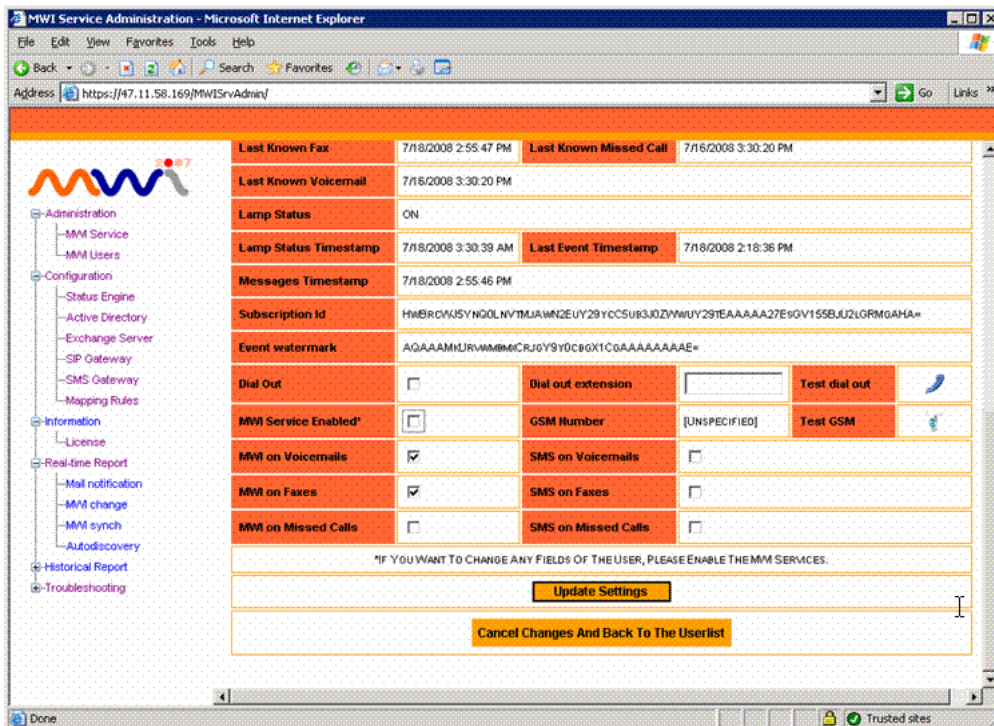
MWI Service Administration - Microsoft Internet Explorer

File Edit View Favorites Tools Help

Back Search Favorites

Address https://47.11.58.169/MWISrvAdmin/ Go Links

2007

Administration
MWI Service
MWI Users
Configuration
Status Engine
Active Directory
Exchange Server
SIP Gateway
SMS Gateway
Mapping Rules
Information
License
Real-time Report
Mail notification
MWI change
MWI synch
Autodiscovery
Historical Report
Troubleshooting

| Last Known Fax | 7/18/2008 2:55:47 PM | Last Known Missed Call | 7/16/2008 3:30:20 PM |
|---|---|---|---|
| Last Known Voicemail | 7/16/2008 3:30:20 PM | | |
| Lamp Status | ON | | |
| Lamp Status Timestamp | 7/18/2008 3:30:39 AM | Last Event Timestamp | 7/18/2008 2:18:36 PM |
| Messages Timestamp | 7/18/2008 2:55:46 PM | | |
| Subscription Id | HWBRCWJ5YNQ0LNVTMJAWN2EUY29YCC5UB3J0ZWWUY29TEAAAAA27ESGV155BJU2LGRMGAHA= | | |
| Event watermark | AQAAAMKURWAMBMCRJGY9Y0C80X1C0AAAAAAAAE= | | |

| Dial Out | | Dial out extension | | Test dial out | |
|---|---|---|---|---|---|
| MWI Service Enabled* | | GSM Number | [UNSPECIFIED] | Test GSM | |
| MWI on Voicemails | | SMS on Voicemails | | | |
| MWI on Faxes | | SMS on Faxes | | | |
| MWI on Missed Calls | | SMS on Missed Calls | | | |

*If You Want To Change Any Fields Of The User, Please Enable The MWI Services.

Update Settings

Cancel Changes And Back To The Userlist

Done Trusted sites